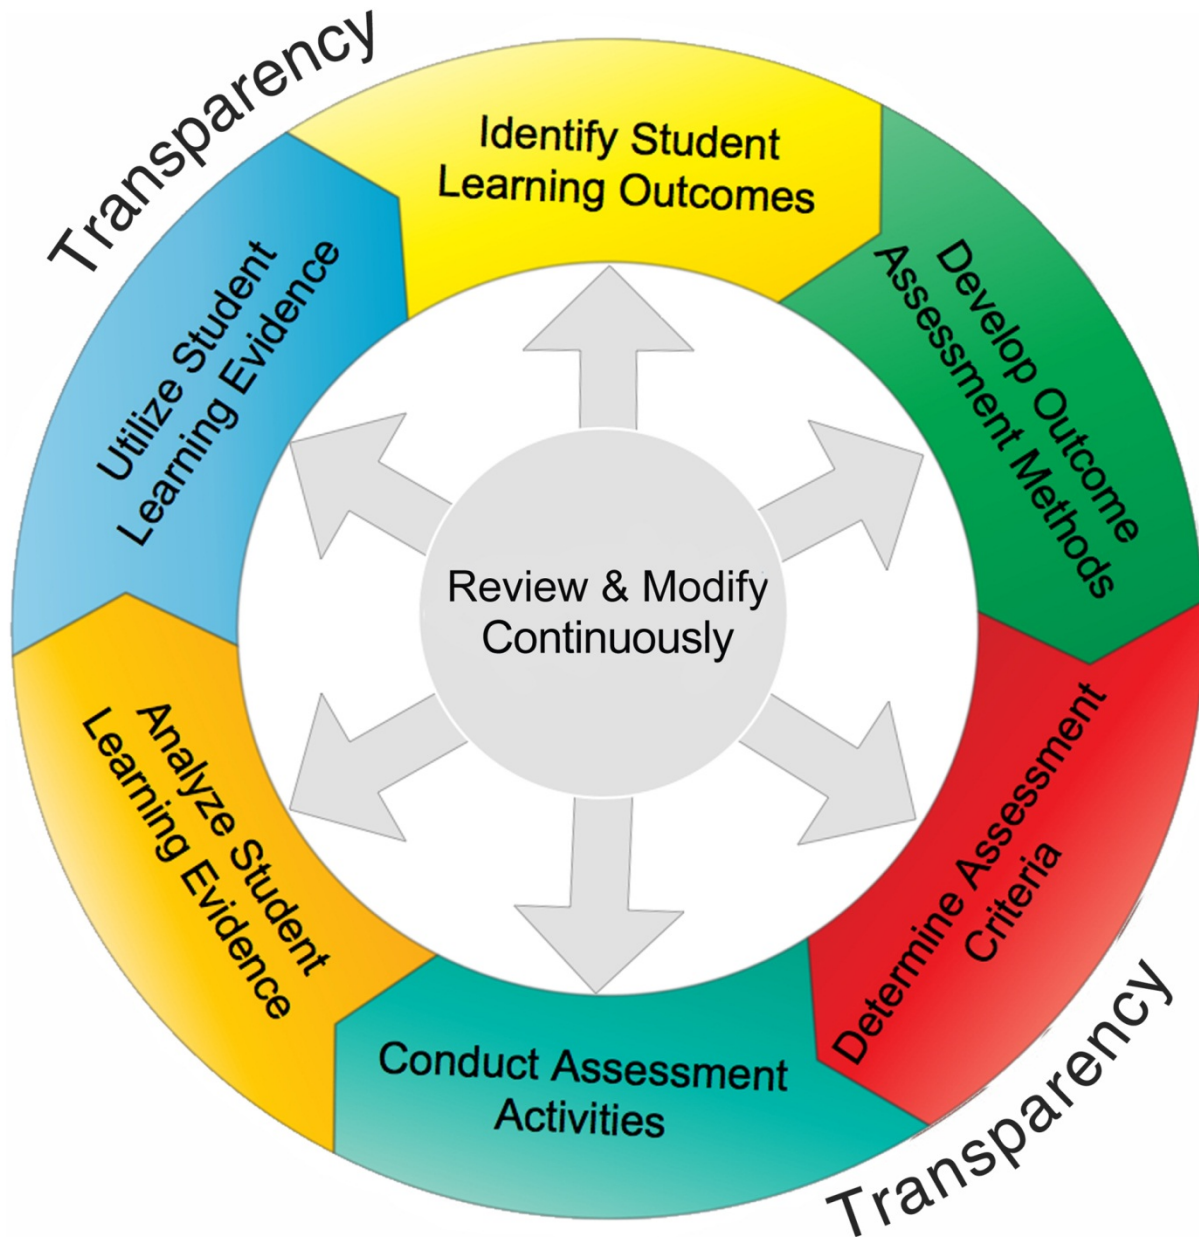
Transparency

Identify Student Learning Outcomes

Develop Outcome Assessment Methods

Determine Assessment Criteria

Conduct Assessment Activities

Analyze Student Learning Evidence

Utilize Student Learning Evidence

Review & Modify Continuously

Transparency